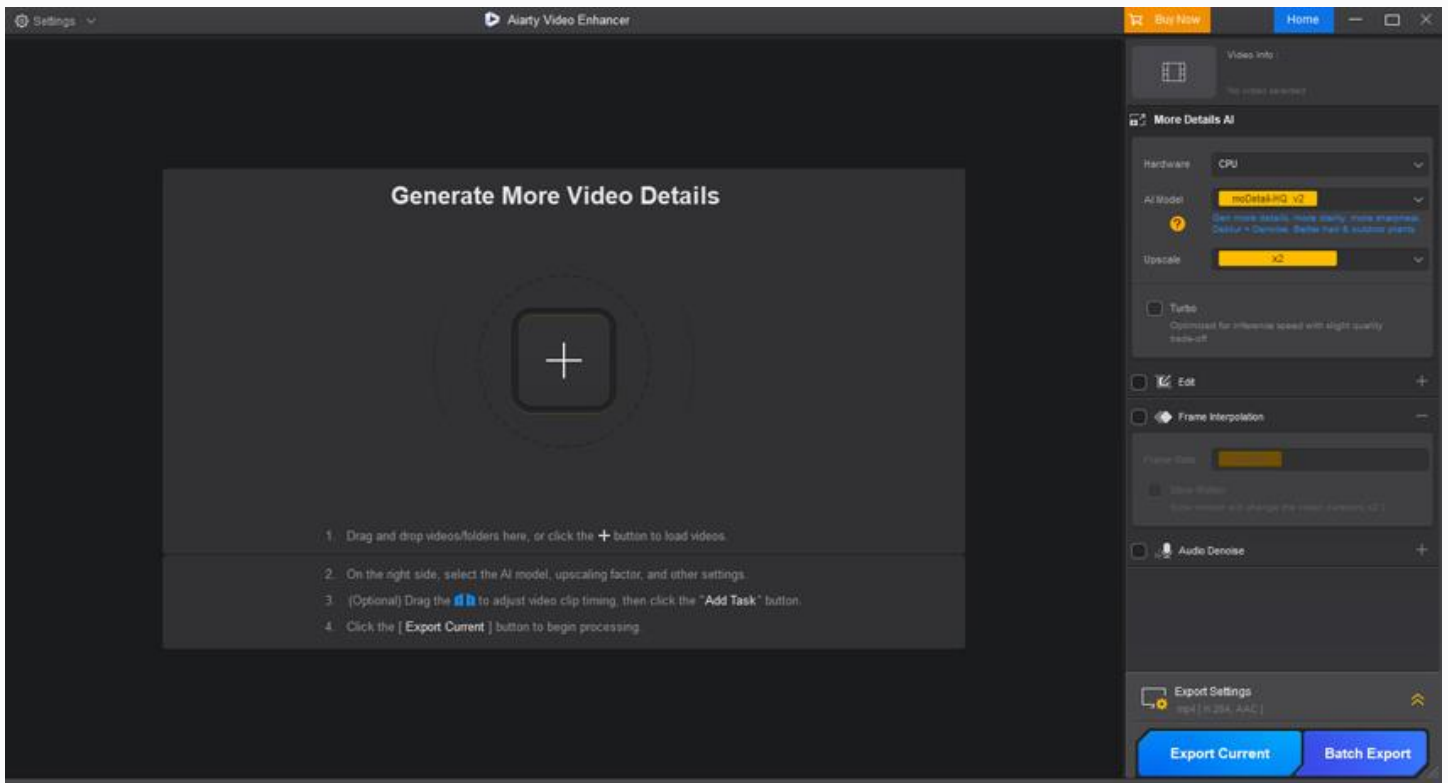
Settings

Aiarty Video Enhancer

Buy Now

Home

Video Info

No video selected

More Details AI

Hardware CPU

AI Model moDetail-HQ v2

Get more details, more clarity, more sharpness. Deblur + Denoise. Better hair & outdoor plants

Upscale x2

Turbo

Optimized for inference speed with slight quality trade-off

Edit

Frame Interpolation

Frame Rate

Slow Motion

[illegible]

Audio Denoise

Generate More Video Details

1. Drag and drop videos/folders here, or click the + button to load videos.

2. On the right side, select the AI model, upscaling factor, and other settings.

3. (Optional) Drag the to adjust video clip timing, then click the "Add Task" button.

4. Click the [ Export Current ] button to begin processing.

Export Settings

mp4 [ H.264, AAC ]

Export Current

Batch Export